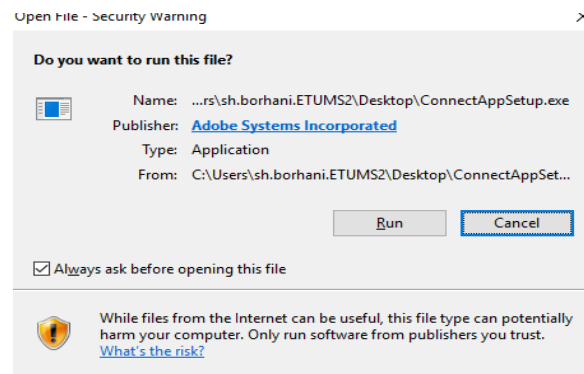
Open File - Security Warning

Do you want to run this file?

Name: ...rs\sh.borhani.ETUMS2\Desktop\ConnectAppSetup.exe
Publisher: Adobe Systems Incorporated
Type: Application
From: C:\Users\sh.borhani.ETUMS2\Desktop\ConnectAppSet...

Run
Cancel

Always ask before opening this file

While files from the Internet can be useful, this file type can potentially harm your computer. Only run software from publishers you trust. What's the risk?